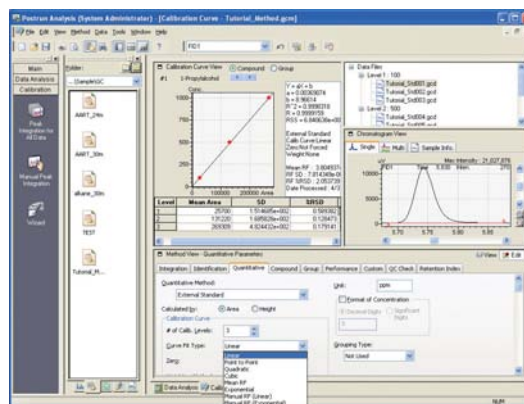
Postrun Analysis (System Administrator) - [Calibration Curve - Tutorial_Method.gcm]

File Edit View Method Data Tools Window Help

FID1

Main
Data Analysis
Calibration

Peak Integration for All data

Manual Peak Integration

Wizard

Folder:
...\SampleGC

AIART_24m

AIART_30m

alkane_30m

TEST

Tutorial_M...

Calibration Curve View
Compound
Group

#1 1-Propylalcohol

Conc.

1000

500

0

0
100000
200000
Area

Y = aX + b
a = 0.00383074
b = 9.96814
R^2 = 0.9999318
R = 0.9999159
RSS = 0.8408...

External Standard
Calib Curve:Linear
Zero:Not Forced
Weight:None

Mean RF : 3.804931
RF SD : 7.814349e-00
RF %RSD : 2.053728
Date Processed : 4/3

| Level | Mean Area | SD | %RSD |
|---|---|---|---|
| 1 | 25700 | 1.516605e+002 | 0.589382 |
| 2 | 131226 | 1.695526e+002 | 0.126471 |
| 3 | 269309 | 4.824432e+002 | 0.179141 |

Data Files
Level 1 : 100
Tutorial_Std001.gcd
Tutorial_Std002.gcd
Tutorial_Std003.gcd
Level 2 : 500
Tutorial_Std004.gcd

Chromatogram View
Single
Multi
Sample Info.

Max Intensity : 21,027,076

FID1

15000

10000

5000

5.70
5.75
5.80

Method View - Quantitative Parameters

Integration
Identification
Quantitative
Compound
Group
Performance
Custom
QC Check
Retention Index

View
Edit

Quantitative Method:
External Standard

Calculated by:
Area
Height

Calibration Curve

# of Calib. Levels:
3

Curve Fit Type:
Linear

Zero:

Linear
Point to Point
Quadratic
Cubic
Mean RF
Exponential
Manual RF (Linear)
Manual RF (Exponential)

Unit:
ppm

Format of Concentration

Decimal Digits
Significant Digits

Grouping Type:
Not Used

Data Analysis
Calib

NUM